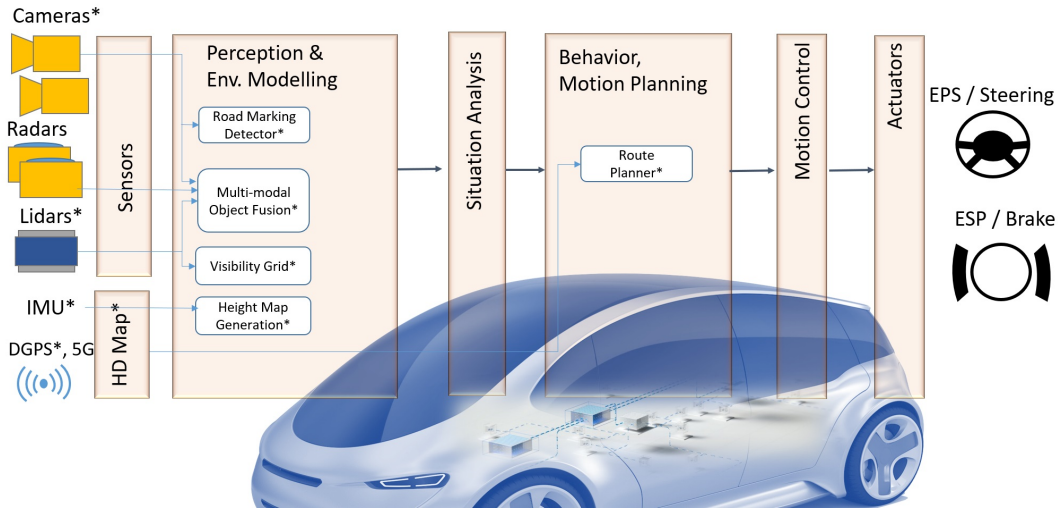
Cameras*

Radars

Lidars*

IMU*

DGPS*, 5G

Sensors

HD Map*

Perception & Env. Modelling

Road Marking Detector*

Multi-modal Object Fusion*

Visibility Grid*

Height Map Generation*

Situation Analysis

Behavior, Motion Planning

Route Planner*

Motion Control

Actuators

EPS / Steering

ESP / Brake